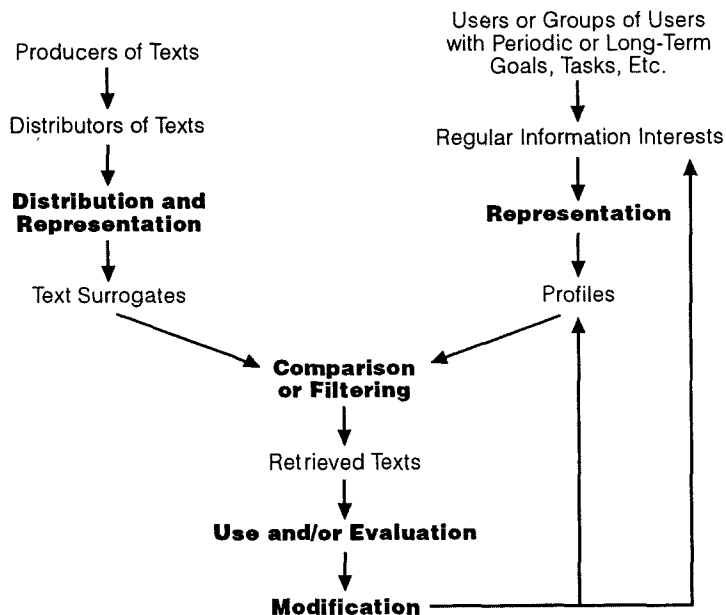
Producers of Texts

Distributors of Texts

**Distribution and Representation**

Text Surrogates

Users or Groups of Users with Periodic or Long-Term Goals, Tasks, Etc.

Regular Information Interests

**Representation**

Profiles

**Comparison or Filtering**

Retrieved Texts

**Use and/or Evaluation**

**Modification**